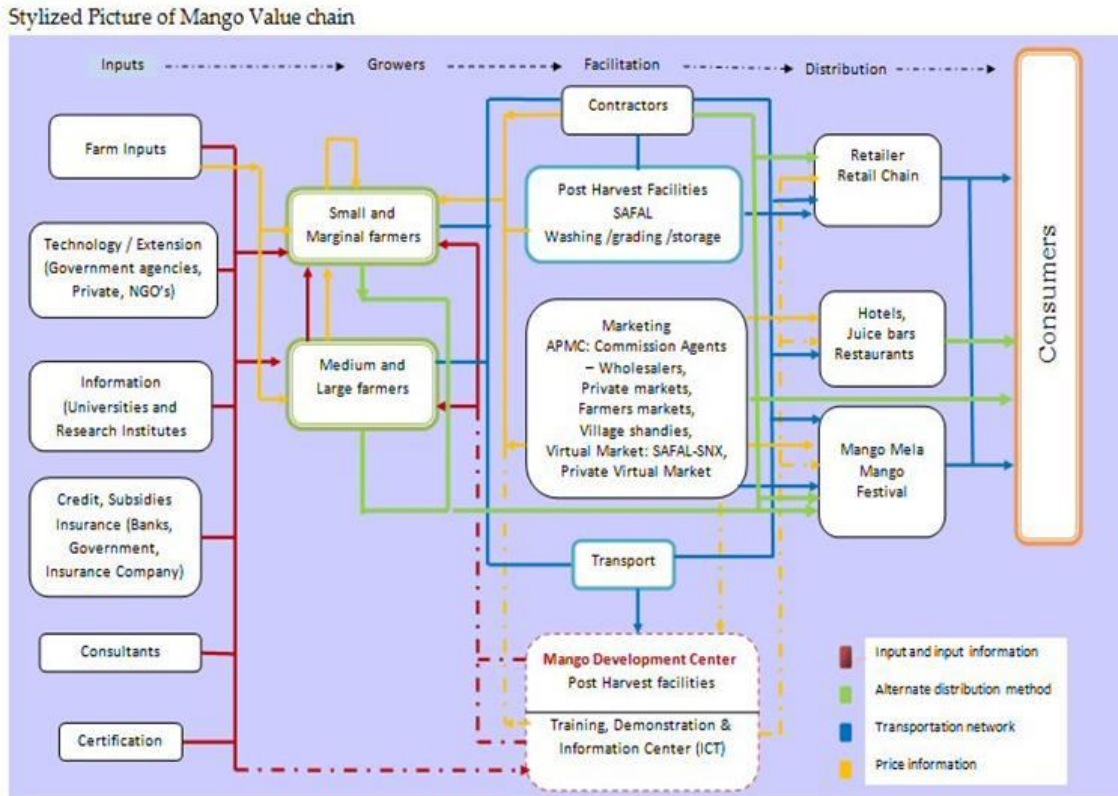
Stylized Picture of Mango Value chain

Inputs Growers Facilitation Distribution

Farm Inputs

Technology / Extension (Government agencies, Private, NGO's)

Information (Universities and Research Institutes

Credit, Subsidies Insurance (Banks, Government, Insurance Company)

Consultants

Certification

Small and Marginal farmers

Medium and Large farmers

Contractors

Post Harvest Facilities SAFAL Washing /grading /storage

Marketing APMC: Commission Agents – Wholesalers, Private markets, Farmers markets, Village shandies, Virtual Market: SAFAL-SNX, Private Virtual Market

Transport

Mango Development Center Post Harvest facilities

Training, Demonstration & Information Center (ICT)

Retailer Retail Chain

Hotels, Juice bars Restaurants

Mango Mela Mango Festival

Consumers

Input and input information

Alternate distribution method

Transportation network

Price information